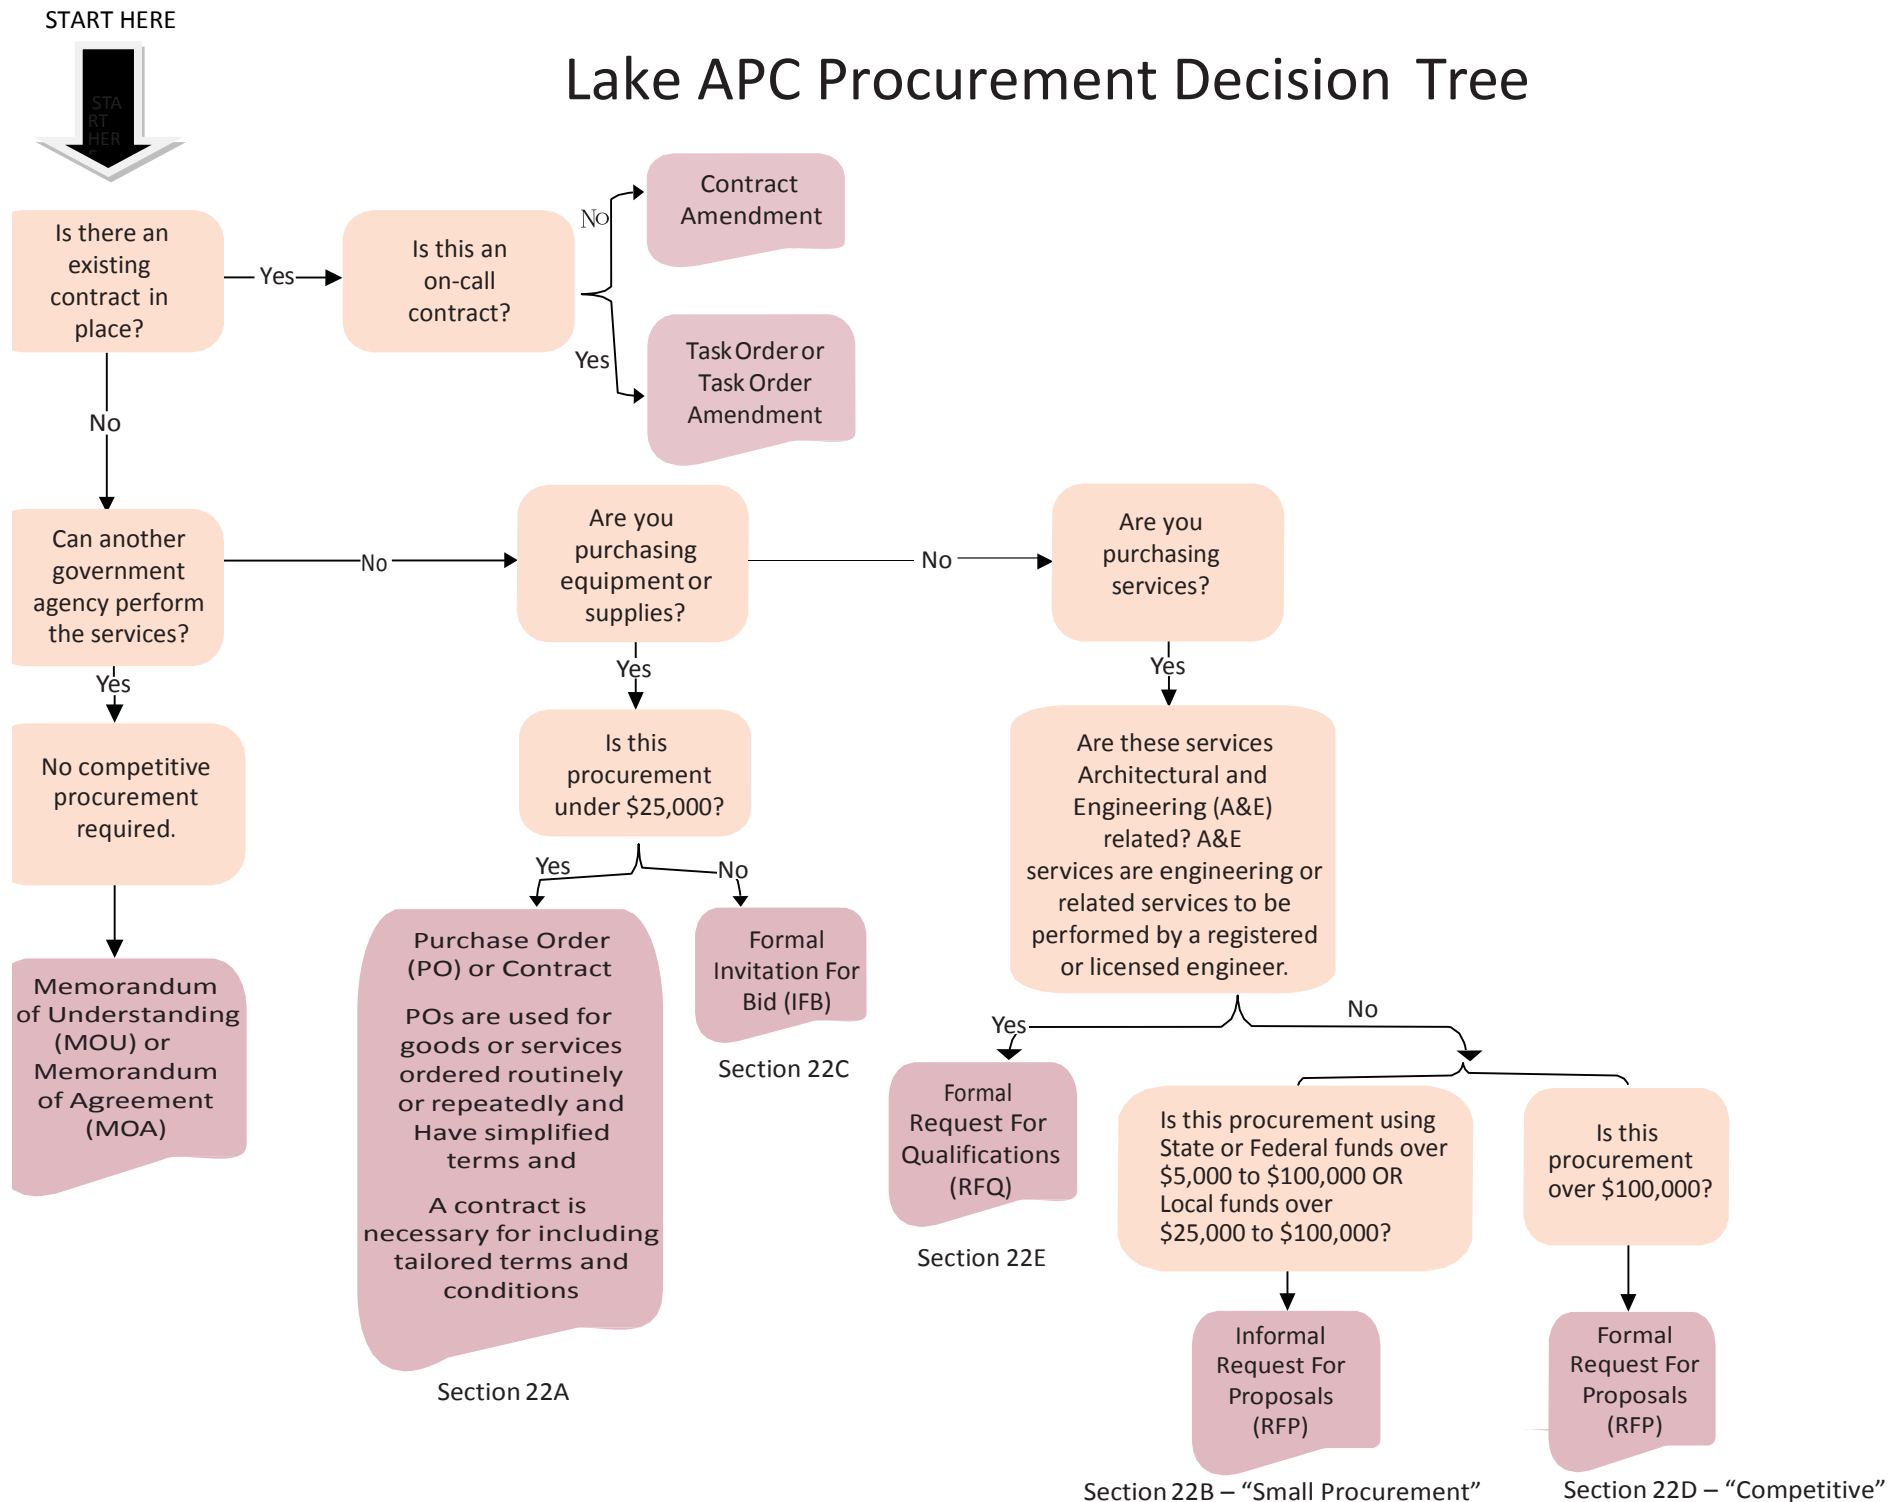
START HERE

STA RT HER

Lake APC Procurement Decision Tree

Is there an existing contract in place?

Yes

Is this an on-call contract?

No

Contract Amendment

Yes

Task Order or Task Order Amendment

No

Can another government agency perform the services?

No

Are you purchasing equipment or supplies?

No

Are you purchasing services?

Yes

No competitive procurement required.

Memorandum of Understanding (MOU) or Memorandum of Agreement (MOA)

Yes

Is this procurement under $25,000?

Yes

No

Purchase Order (PO) or Contract

POs are used for goods or services ordered routinely or repeatedly and Have simplified terms and

A contract is necessary for including tailored terms and conditions

Section 22A

Formal Invitation For Bid (IFB)

Section 22C

Yes

Are these services Architectural and Engineering (A&E) related? A&E services are engineering or related services to be performed by a registered or licensed engineer.

Yes

No

Formal Request For Qualifications (RFQ)

Section 22E

Is this procurement using State or Federal funds over $5,000 to $100,000 OR Local funds over $25,000 to $100,000?

Is this procurement over $100,000?

Informal Request For Proposals (RFP)

Section 22B – “Small Procurement”

Formal Request For Proposals (RFP)

Section 22D – “Competitive”